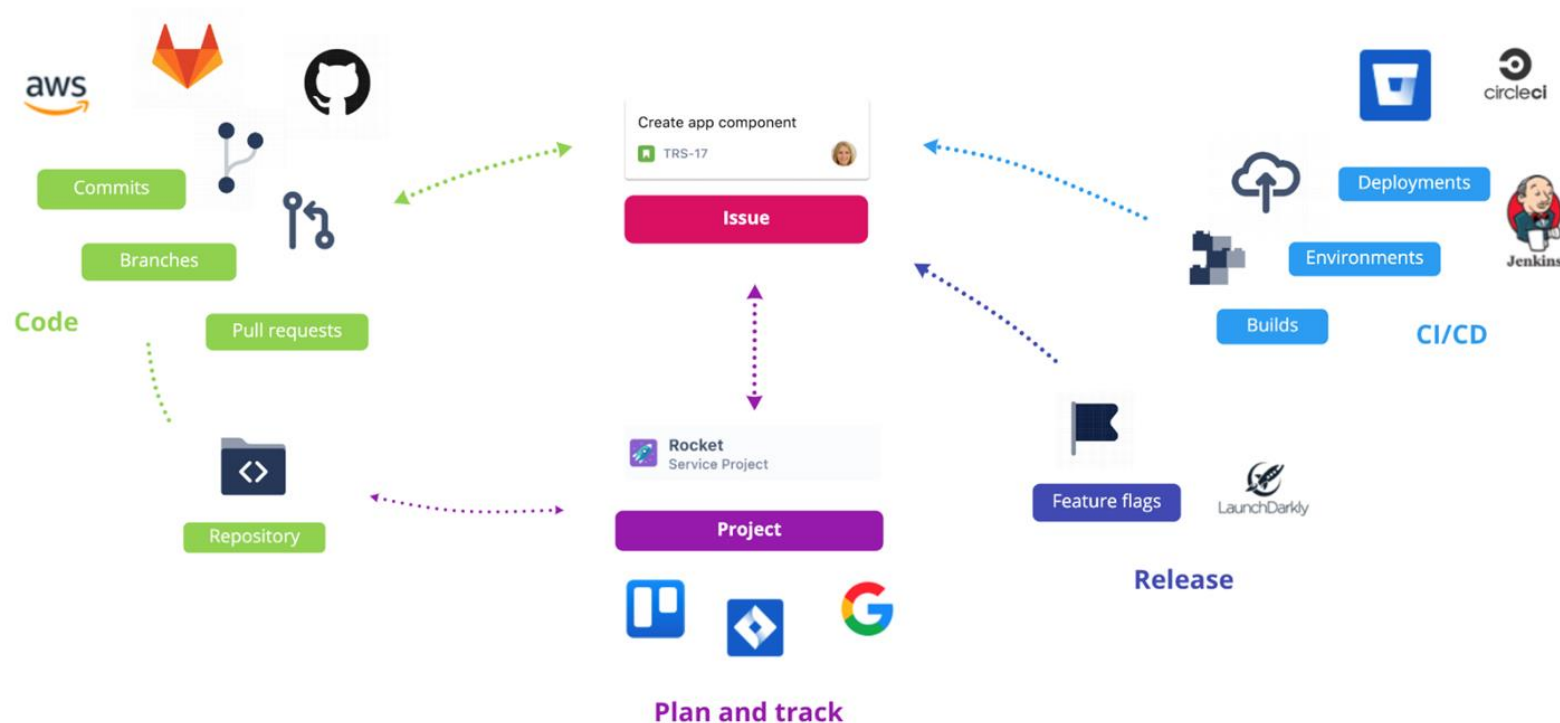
aws

Commits

Branches

Code

Pull requests

Repository

Create app component

TRS-17

Issue

Rocket
Service Project

Project

Plan and track

circleci

Deployments

Environments

Jenkins

Builds

CI/CD

Feature flags

LaunchDarkly

Release